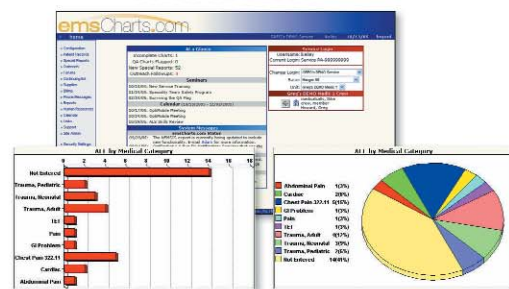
emsCharts.com

At a Glance

Incomplete Charts: 1
QA Charts Required: 0
New Special Reports: 52
Outreach Followups: 1

Seminars

New Service Training
Scenario: Basic Safety Program
Running the QA Flag

Calendar

QuikMedix Meeting
QuikMedix Meeting
Run Skills Review

System Messages

Session Login

Username: Sobey
Current Login: Service PA-00000000

Change Login:
Run:
Unit:

Configuration
NEMSIS Reports
Special Reports
Outreach
Crews
Credentials
Supplies
Billing
Preventative
Reports
System Messages
Calendar
Links
Support
Site Admin
Security Settings

ALL by Medical Category

Not Entered
Trauma, Pediatric
Trauma, Neonatal
Trauma, Adult
TLT
Pain
GI Problem
Chest Pain 322.11
Cardiac
Abdominal Pain

0 2 4 6 8 10 12 14 16 18

ALL by Medical Category

| | |
|---|---|
| Abdominal Pain | 1(3%) |
| Cardiac | 2(6%) |
| Chest Pain 322.11 | 5(16%) |
| GI Problem | 1(3%) |
| Pain | 1(3%) |
| TLT | 1(3%) |
| Trauma, Adult | 4(13%) |
| Trauma, Neonatal | 3(9%) |
| Trauma, Pediatric | 2(6%) |
| Not Entered | 14(45%) |